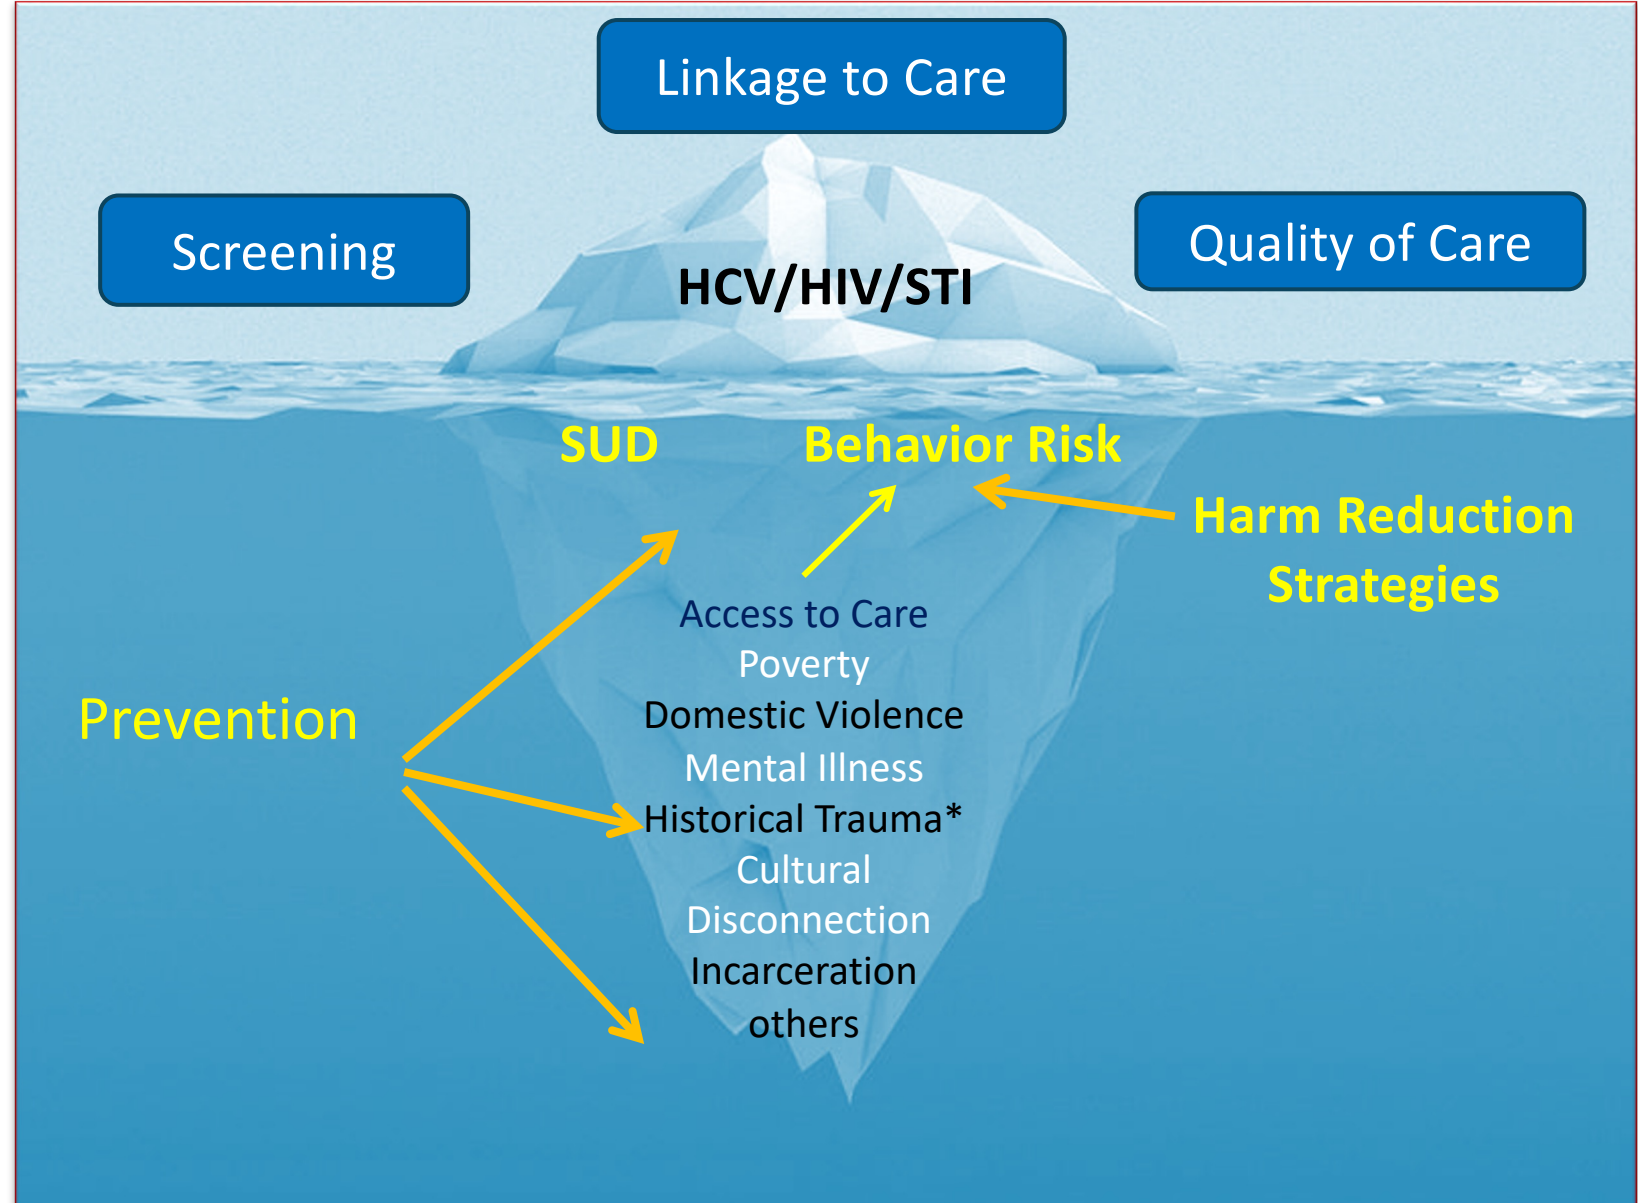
Linkage to Care

Screening

Quality of Care

HCV/HIV/STI

SUD

Behavior Risk

Harm Reduction Strategies

Prevention

Access to Care
Poverty
Domestic Violence
Mental Illness
Historical Trauma*
Cultural Disconnection
Incarceration
others